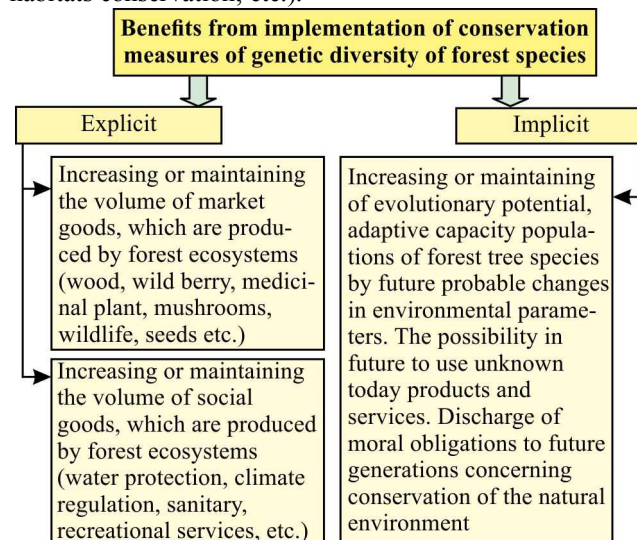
habitats conservation, etc.).

Benefits from implementation of conservation measures of genetic diversity of forest species

Explicit

Implicit

Increasing or maintaining the volume of market goods, which are produced by forest ecosystems (wood, wild berry, medicinal plant, mushrooms, wildlife, seeds etc.)

Increasing or maintaining the volume of social goods, which are produced by forest ecosystems (water protection, climate regulation, sanitary, recreational services, etc.)

Increasing or maintaining of evolutionary potential, adaptive capacity populations of forest tree species by future probable changes in environmental parameters. The possibility in future to use unknown today products and services. Discharge of moral obligations to future generations concerning conservation of the natural environment